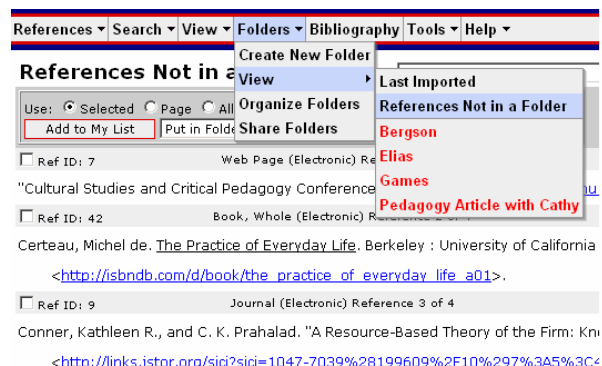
References ▾ Search ▾ View ▾ Folders ▾ Bibliography Tools ▾ Help ▾

Create New Folder
View ▸
Organize Folders
Share Folders

Last Imported
References Not in a Folder
Bergson
Elias
Games
Pedagogy Article with Cathy

References Not in a

Use: Selected Page All
Add to My List
Put in Folde

Ref ID: 7 Web Page (Electronic) Re

"Cultural Studies and Critical Pedagogy Conference

Ref ID: 42 Book, Whole (Electronic) Reference 2 of 4

Certeau, Michel de. The Practice of Everyday Life. Berkeley : University of California

<http://isbndb.com/d/book/the_practice_of_everyday_life_a01>.

Ref ID: 9 Journal (Electronic) Reference 3 of 4

Conner, Kathleen R., and C. K. Prahalad. "A Resource-Based Theory of the Firm: Kn

<http://links.jstor.org/sici?sici=1047-7039%28199609%2F10%297%3A5%3C4